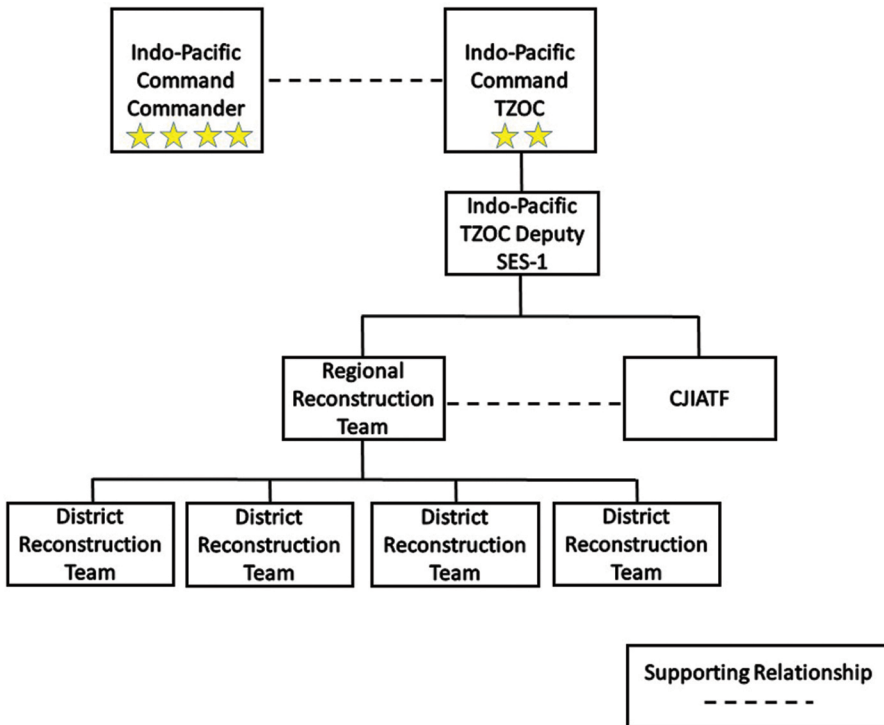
Indo-Pacific Command Commander

Indo-Pacific Command TZOC

Indo-Pacific TZOC Deputy SES-1

Regional Reconstruction Team

CJIATF

District Reconstruction Team

District Reconstruction Team

District Reconstruction Team

District Reconstruction Team

Supporting Relationship